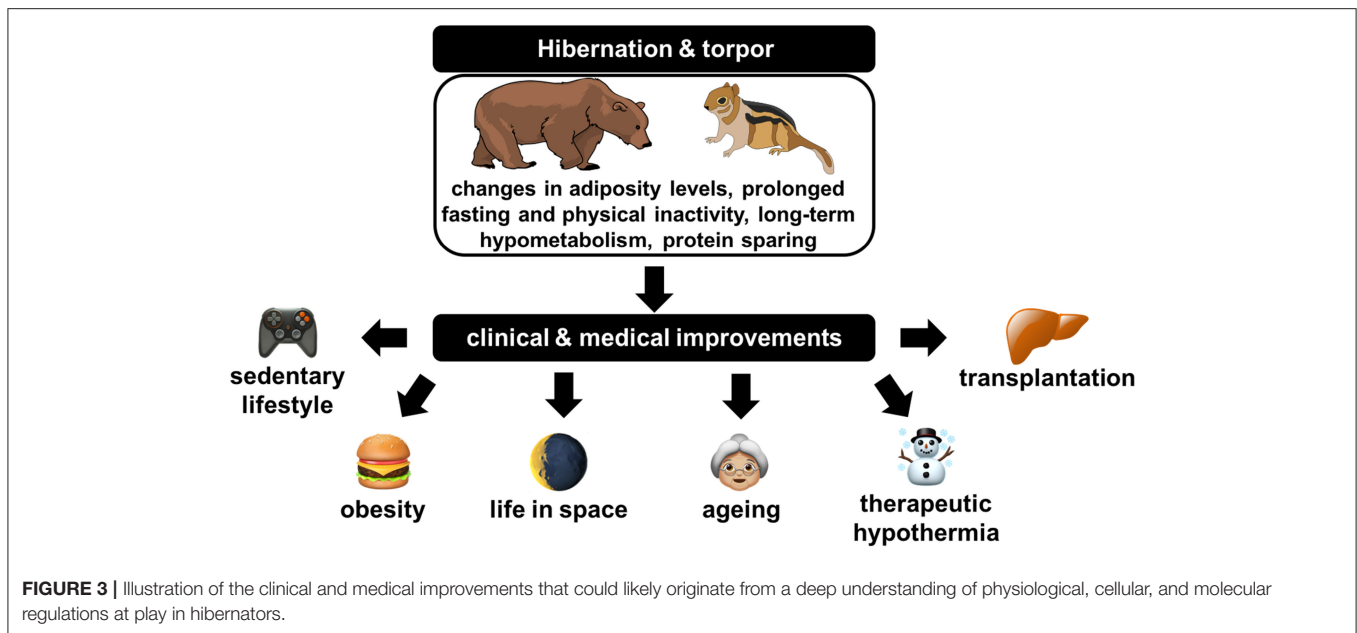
Hibernation & torpor

changes in adiposity levels, prolonged fasting and physical inactivity, long-term hypometabolism, protein sparing

clinical & medical improvements

sedentary lifestyle

transplantation

obesity

life in space

ageing

therapeutic hypothermia

**FIGURE 3 |** Illustration of the clinical and medical improvements that could likely originate from a deep understanding of physiological, cellular, and molecular regulations at play in hibernators.